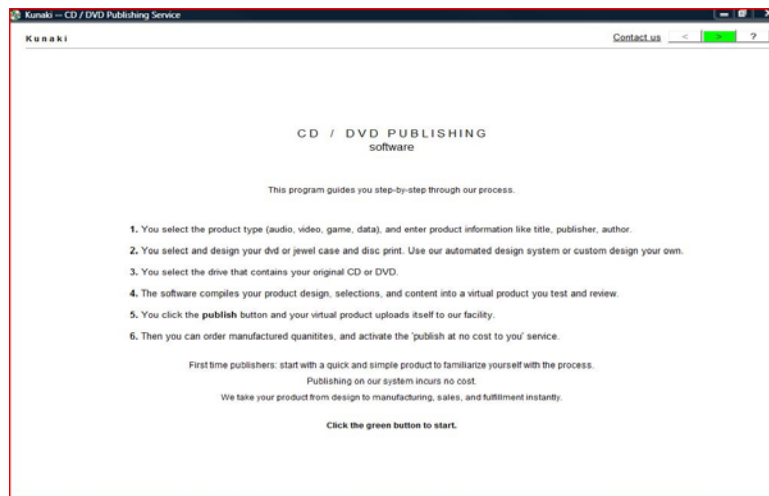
Kunaki — CD / DVD Publishing Service

Kunaki

Contact us < > ?

CD / DVD PUBLISHING
software

This program guides you step-by-step through our process.

1. You select the product type (audio, video, game, data), and enter product information like title, publisher, author.

2. You select and design your dvd or jewel case and disc print. Use our automated design system or custom design your own.

3. You select the drive that contains your original CD or DVD.

4. The software compiles your product design, selections, and content into a virtual product you test and review.

5. You click the publish button and your virtual product uploads itself to our facility.

6. Then you can order manufactured quanitites, and activate the 'publish at no cost to you' service.

First time publishers: start with a quick and simple product to familiarize yourself with the process.
Publishing on our system incurs no cost.
We take your product from design to manufacturing, sales, and fulfillment instantly.

Click the green button to start.